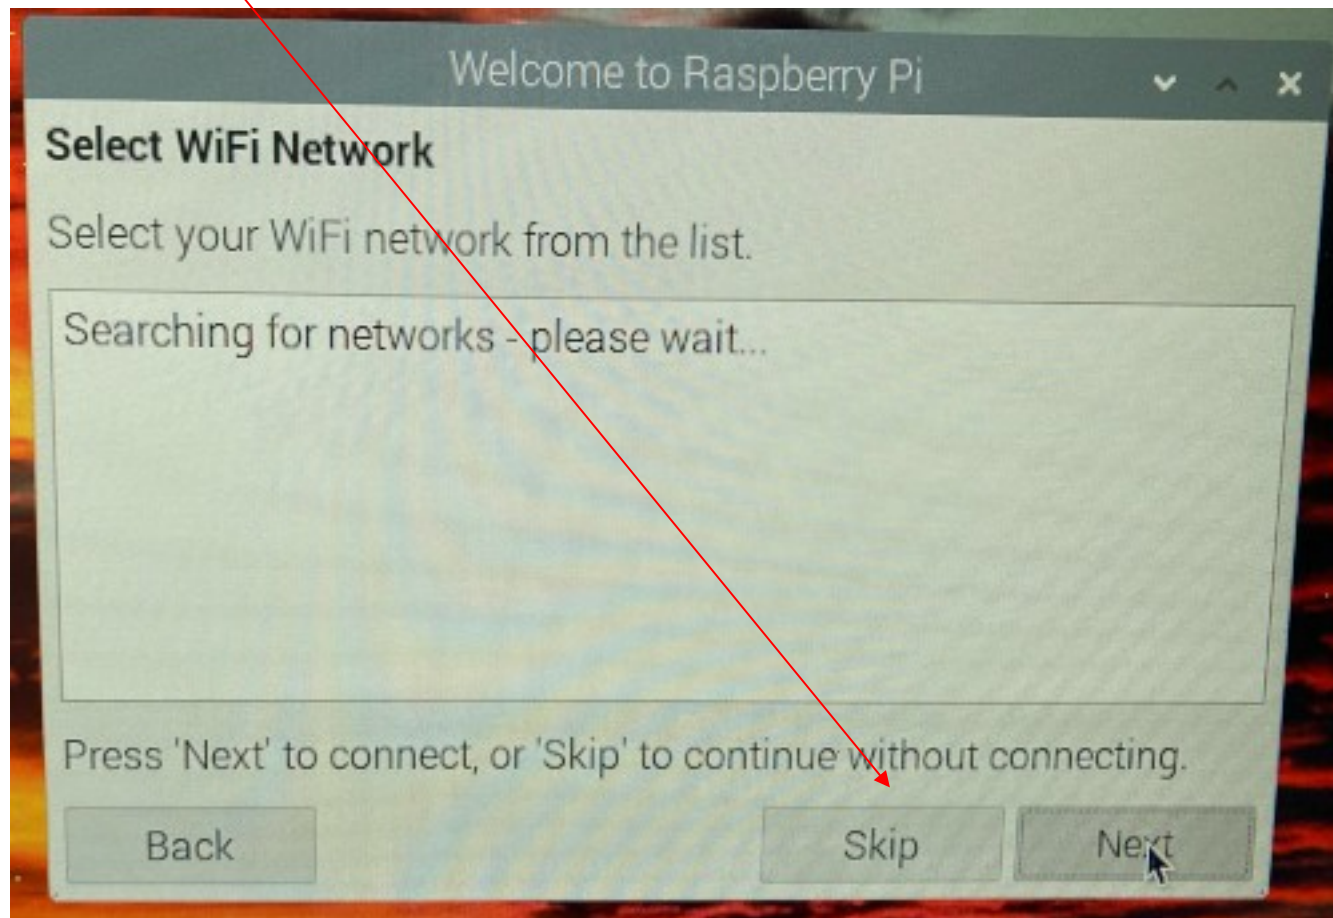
Welcome to Raspberry Pi

Select WiFi Network

Select your WiFi network from the list.

Searching for networks - please wait...

Press 'Next' to connect, or 'Skip' to continue without connecting.

Back

Skip

Next